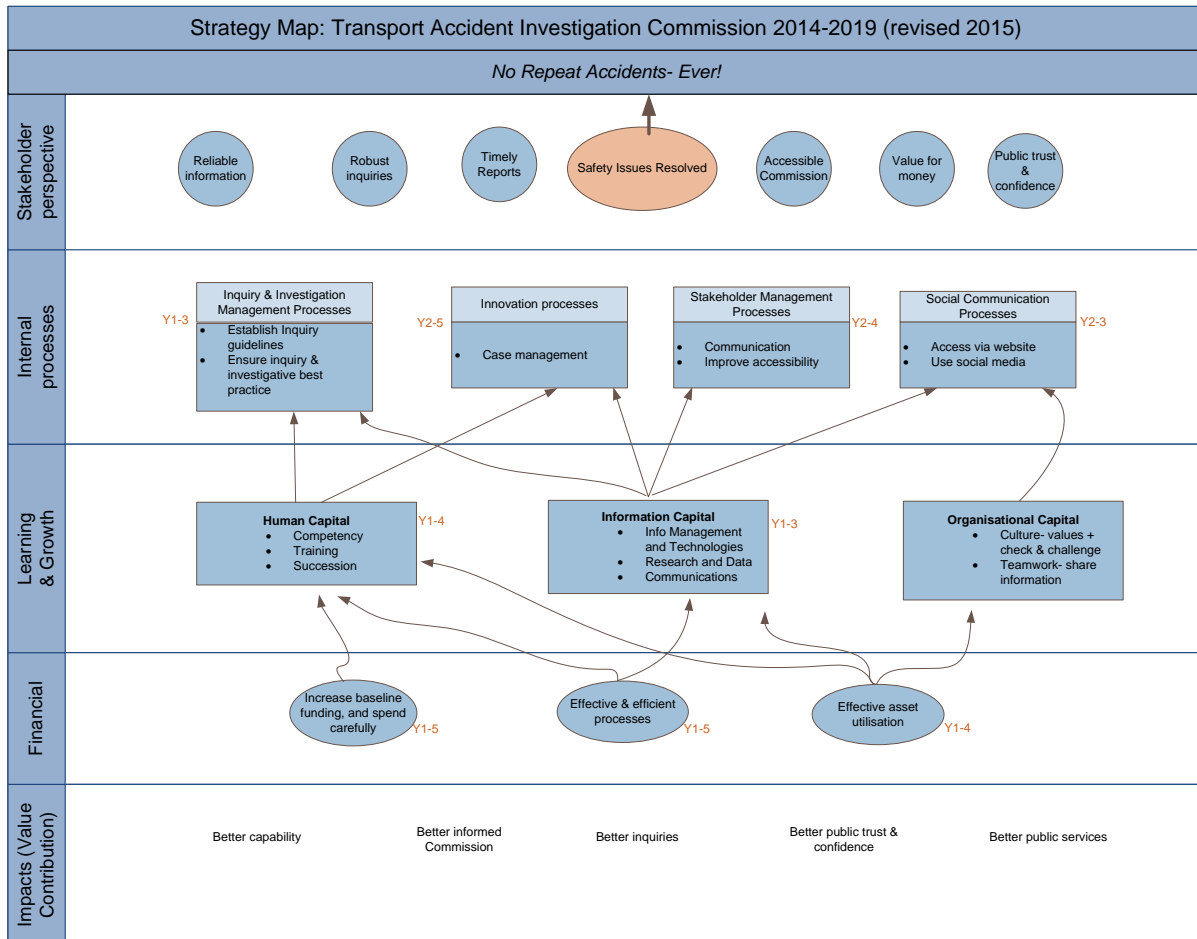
Strategy Map: Transport Accident Investigation Commission 2014-2019 (revised 2015)

*No Repeat Accidents- Ever!*

Stakeholder perspective

Reliable information

Robust inquiries

Timely Reports

Safety Issues Resolved

Accessible Commission

Value for money

Public trust & confidence

Internal processes

Y1-3

Inquiry & Investigation Management Processes
- Establish Inquiry guidelines
- Ensure inquiry & investigative best practice

Y2-5

Innovation processes
- Case management

Stakeholder Management Processes
- Communication
- Improve accessibility

Y2-4

Social Communication Processes
- Access via website
- Use social media

Y2-3

Learning & Growth

**Human Capital**
- Competency
- Training
- Succession

Y1-4

**Information Capital**
- Info Management and Technologies
- Research and Data
- Communications

Y1-3

**Organisational Capital**
- Culture- values + check & challenge
- Teamwork- share information

Financial

Increase baseline funding, and spend carefully

Y1-5

Effective & efficient processes

Y1-5

Effective asset utilisation

Y1-4

Impacts (Value Contribution)

Better capability

Better informed Commission

Better inquiries

Better public trust & confidence

Better public services